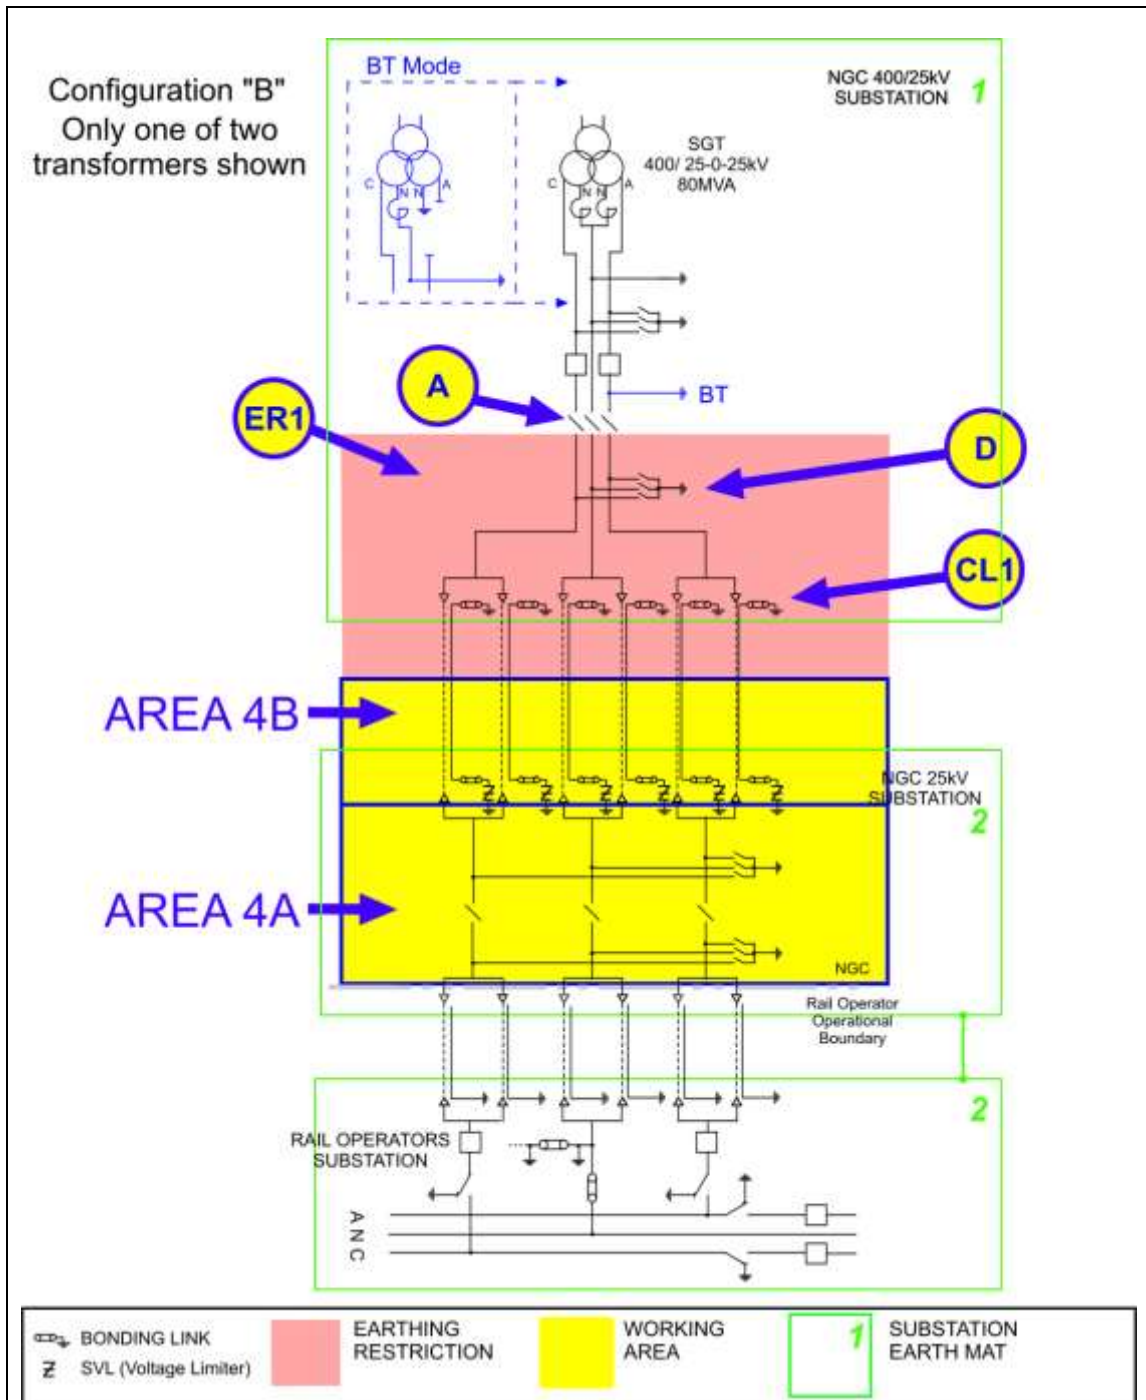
Configuration "B"
Only one of two transformers shown

BT Mode

NGC 400/25kV SUBSTATION 1

SGT
400/ 25-0-25kV
80MVA

C N N A

C N N A

A

BT

ER1

D

CL1

AREA 4B

AREA 4A

NGC 25kV SUBSTATION

2

NGC

Rail Operator Operational Boundary

2

RAIL OPERATORS SUBSTATION

A N C

BONDING LINK
SVL (Voltage Limiter)

EARTHING RESTRICTION

WORKING AREA

1

SUBSTATION EARTH MAT